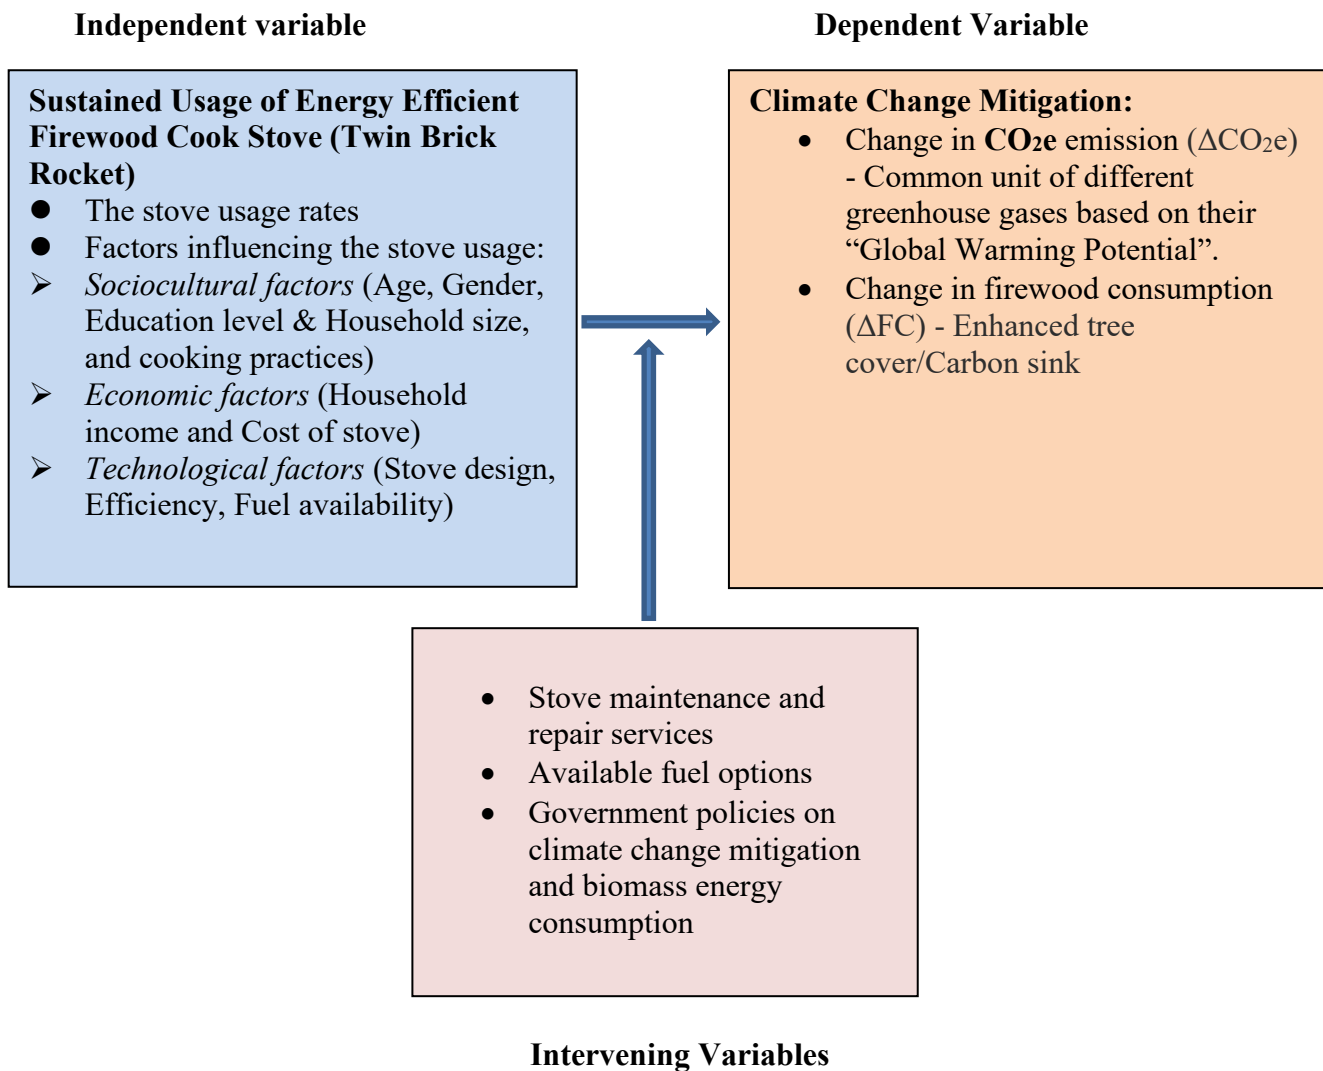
Independent variable

Dependent Variable

**Sustained Usage of Energy Efficient Firewood Cook Stove (Twin Brick Rocket)**
- The stove usage rates
- Factors influencing the stove usage:
- *Sociocultural factors* (Age, Gender, Education level & Household size, and cooking practices)
- *Economic factors* (Household income and Cost of stove)
- *Technological factors* (Stove design, Efficiency, Fuel availability)

**Climate Change Mitigation:**
- Change in **$CO_2e$** emission ($\Delta CO_2e$) - Common unit of different greenhouse gases based on their "Global Warming Potential".
- Change in firewood consumption ($\Delta$FC) - Enhanced tree cover/Carbon sink

- Stove maintenance and repair services
- Available fuel options
- Government policies on climate change mitigation and biomass energy consumption

Intervening Variables